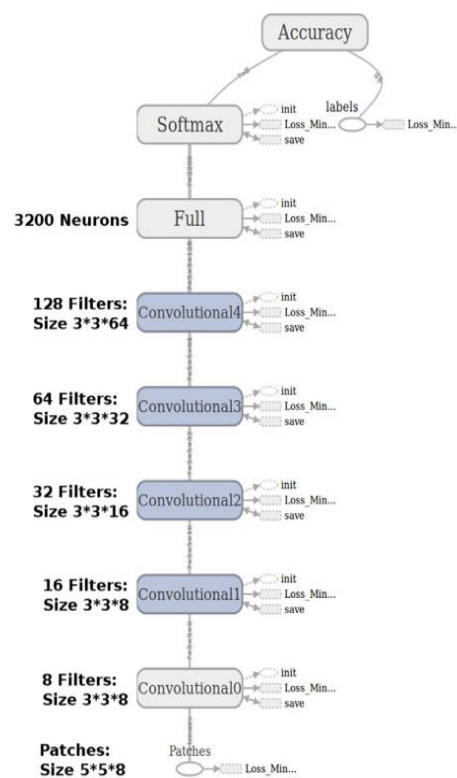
Accuracy

labels

Loss_Min...

Softmax

init
Loss_Min...
save

3200 Neurons

Full

init
Loss_Min...
save

128 Filters:
Size 3*3*64

Convolutional4

init
Loss_Min...
save

64 Filters:
Size 3*3*32

Convolutional3

init
Loss_Min...
save

32 Filters:
Size 3*3*16

Convolutional2

init
Loss_Min...
save

16 Filters:
Size 3*3*8

Convolutional1

init
Loss_Min...
save

8 Filters:
Size 3*3*8

Convolutional0

init
Loss_Min...
save

Patches:
Size 5*5*8

Patches

Loss_Min...